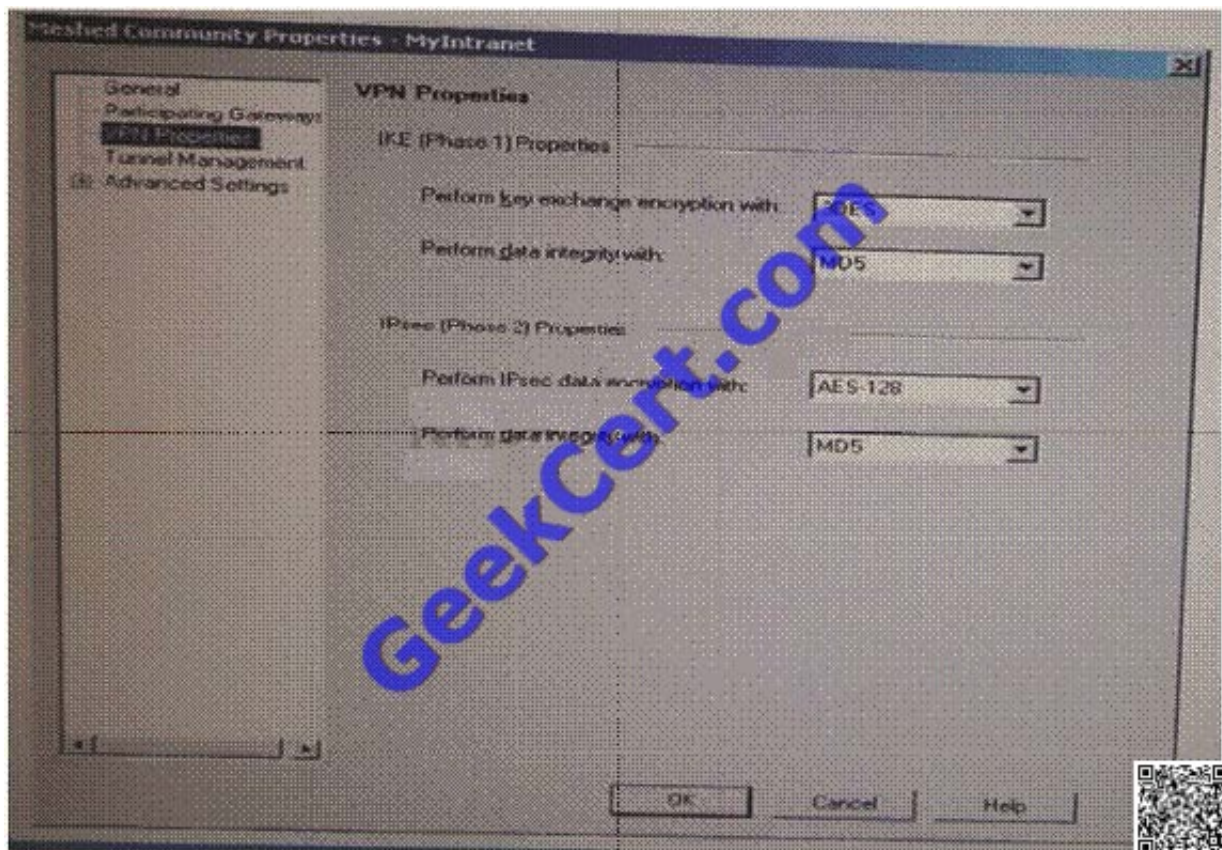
Meshed Community Properties - MyIntranet

General
Participating Gateways
VPN Properties
Tunnel Management
Advanced Settings

VPN Properties

IKE (Phase 1) Properties

Perform key exchange encryption with: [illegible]

Perform data integrity with: MD5

IPsec (Phase 2) Properties

Perform IPsec data encryption with: AES-128

Perform data integrity with: MD5

GeekCert.com

OK Cancel Help